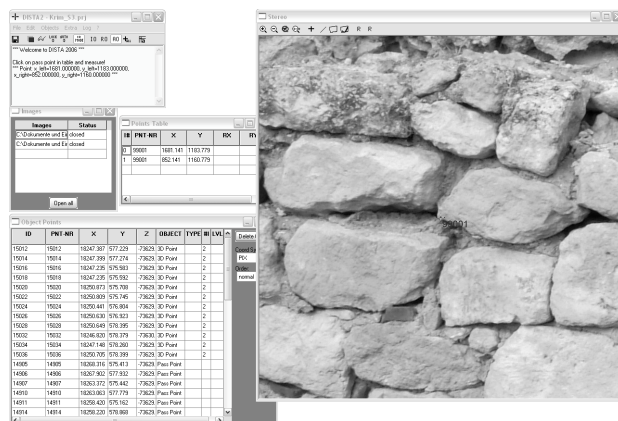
DISTA2 - Kran_13.prj
File Edit Objects Extra Log ?
10 R0 R0
*** Welcome to DISTA 2006 ***

Click on pass point in table and measure!
*** Point x_left=1681.000000, y_left=1183.000000, x_right=852.000000, y_right=1160.000000 ***

Images
| Images | Status |
|---|---|
| C:\Dokumente und Ei | closed |
| C:\Dokumente und Ei | closed |

Open all

Points Table
| ID | PNT-NR | X | Y | RX | RY |
|---|---|---|---|---|---|
| 0 | 99001 | 1681.141 | 1183.779 | | |
| 1 | 99001 | 852.141 | 1160.779 | | |

Object Points
| ID | PNT-NR | X | Y | Z | OBJECT | TYPE | III | LVL |
|---|---|---|---|---|---|---|---|---|
| 15012 | 15012 | 18247.387 | 577.229 | -73629. | 3D Point | | 2 | |
| 15014 | 15014 | 18247.399 | 577.274 | -73629. | 3D Point | | 2 | |
| 15016 | 15016 | 18247.235 | 575.583 | -73629. | 3D Point | | 2 | |
| 15018 | 15018 | 18247.235 | 575.592 | -73629. | 3D Point | | 2 | |
| 15020 | 15020 | 18250.873 | 575.708 | -73629. | 3D Point | | 2 | |
| 15022 | 15022 | 18250.809 | 575.745 | -73629. | 3D Point | | 2 | |
| 15024 | 15024 | 18250.441 | 576.804 | -73629. | 3D Point | | 2 | |
| 15026 | 15026 | 18250.630 | 576.923 | -73629. | 3D Point | | 2 | |
| 15028 | 15028 | 18250.649 | 578.395 | -73629. | 3D Point | | 2 | |
| 15032 | 15032 | 18246.820 | 576.179 | -73630. | 3D Point | | 2 | |
| 15034 | 15034 | 18247.148 | 578.260 | -73629. | 3D Point | | 2 | |
| 15036 | 15036 | 18250.705 | 578.399 | -73629. | 3D Point | | 2 | |
| 14905 | 14905 | 18260.316 | 575.413 | -73629. | Pass Point | | | |
| 14906 | 14906 | 18267.902 | 577.932 | -73629. | Pass Point | | | |
| 14907 | 14907 | 18263.372 | 575.442 | -73629. | Pass Point | | | |
| 14910 | 14910 | 18263.063 | 577.779 | -73629. | Pass Point | | | |
| 14911 | 14911 | 18258.420 | 575.162 | -73629. | Pass Point | | | |
| 14914 | 14914 | 18258.220 | 578.868 | -73629. | Pass Point | | | |

Delete
Coord Sy
PIX
Color
normal

Stereo
R R
99001